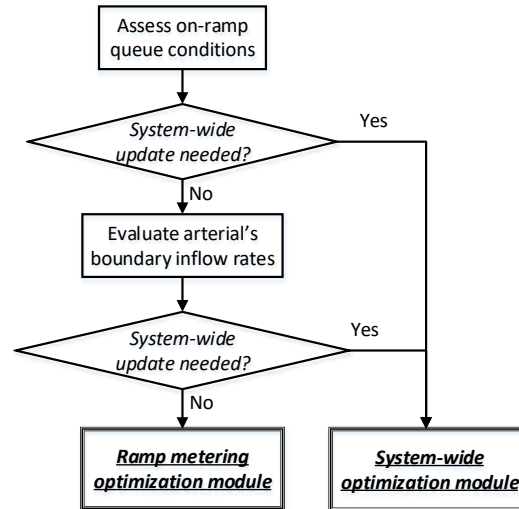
Assess on-ramp queue conditions

System-wide update needed?

Yes

No

Evaluate arterial's boundary inflow rates

System-wide update needed?

Yes

No

Ramp metering optimization module

System-wide optimization module